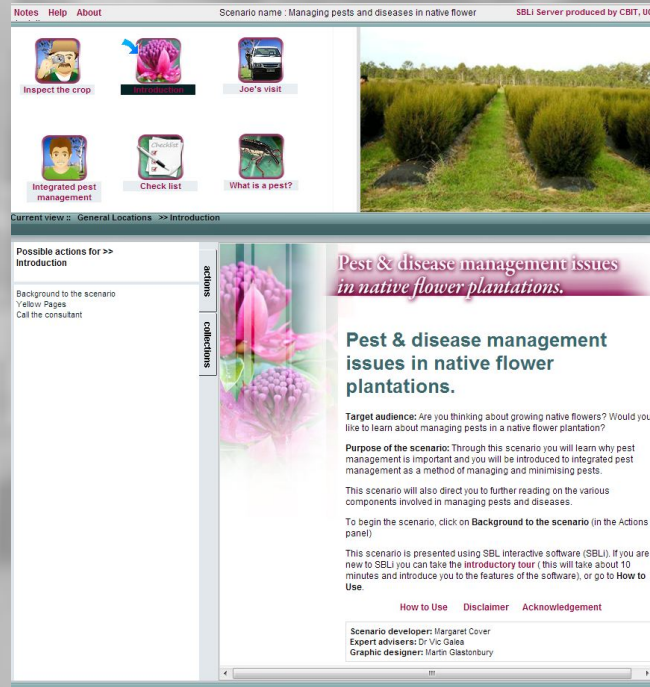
Notes Help About

Scenario name : Managing pests and diseases in native flower

SBLi Server produced by CBIT, UC

Inspect the crop

Introduction

Joe's visit

Integrated pest management

Check list

What is a pest?

Current view :: General Locations >> Introduction

Possible actions for >> Introduction

actions

collections

Background to the scenario
Yellow Pages
Call the consultant

Pest & disease management issues in native flower plantations.

Pest & disease management issues in native flower plantations.

Target audience: Are you thinking about growing native flowers? Would you like to learn about managing pests in a native flower plantation?

Purpose of the scenario: Through this scenario you will learn why pest management is important and you will be introduced to integrated pest management as a method of managing and minimising pests.

This scenario will also direct you to further reading on the various components involved in managing pests and diseases.

To begin the scenario, click on Background to the scenario (in the Actions panel)

This scenario is presented using SBL interactive software (SBLi). If you are new to SBLi you can take the introductory tour ( this will take about 10 minutes and introduce you to the features of the software), or go to How to Use.

How to Use Disclaimer Acknowledgement

Scenario developer: Margaret Cover
Expert advisers: Dr Vic Galea
Graphic designer: Martin Glastonbury